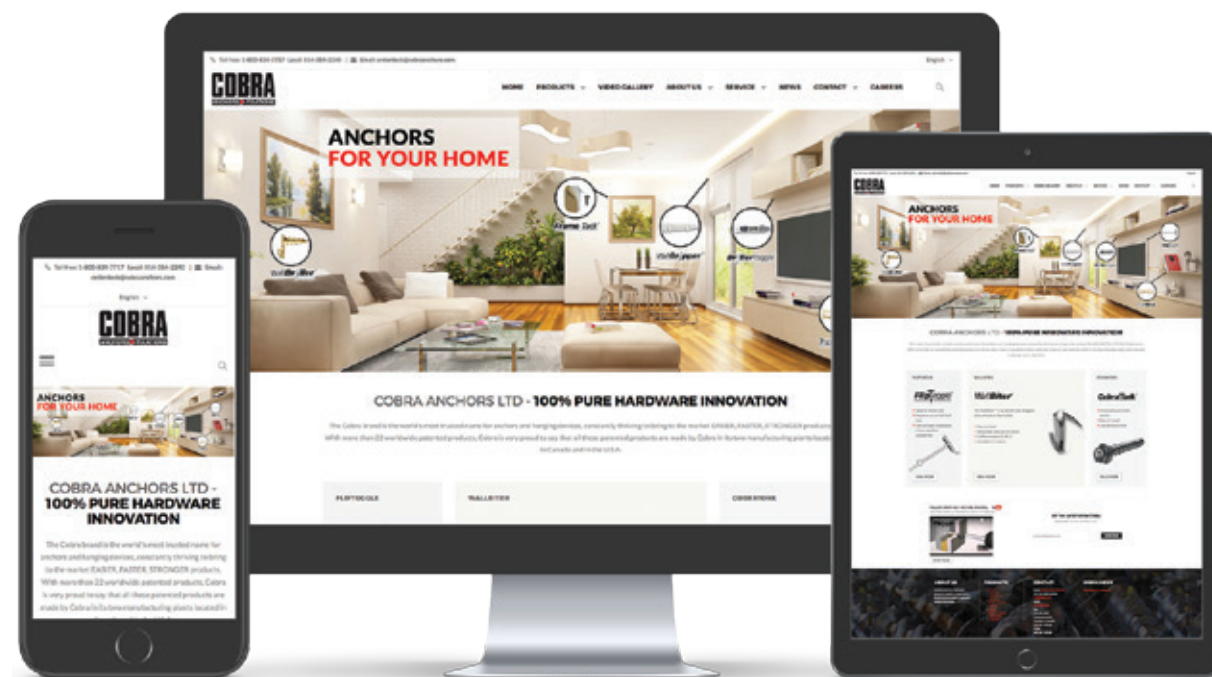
Toll free: 1-800-834-7757 Local: 514-354-2240 | Email: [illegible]

English

COBRA

HOME PRODUCTS VIDEO GALLERY ABOUT US SERVICE NEWS CONTACT CAREERS

ANCHORS
FOR YOUR HOME

COBRA ANCHORS LTD - 100% PURE HARDWARE INNOVATION

The Cobra brand is the world's most trusted name for anchors and hanging devices, constantly thriving to bring to the market EASIER, FASTER, STRONGER products. With more than 22 worldwide patented products, Cobra is very proud to say that all these patented products are made by Cobra in its own manufacturing plants located in Canada and in the U.S.A.

FLIPTOGGLE

WALLDRILLER

COBRA ANCHORS LTD - 100% PURE HARDWARE INNOVATION

ANCHORS
FOR YOUR HOME

Toll free: 1-800-834-7757 Local: 514-354-2240 | Email: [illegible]

English

COBRA

ANCHORS
FOR YOUR HOME

COBRA ANCHORS LTD - 100% PURE HARDWARE INNOVATION

The Cobra brand is the world's most trusted name for anchors and hanging devices, constantly thriving to bring to the market EASIER, FASTER, STRONGER products. With more than 22 worldwide patented products, Cobra is very proud to say that all these patented products are made by Cobra in its own manufacturing plants located in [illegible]